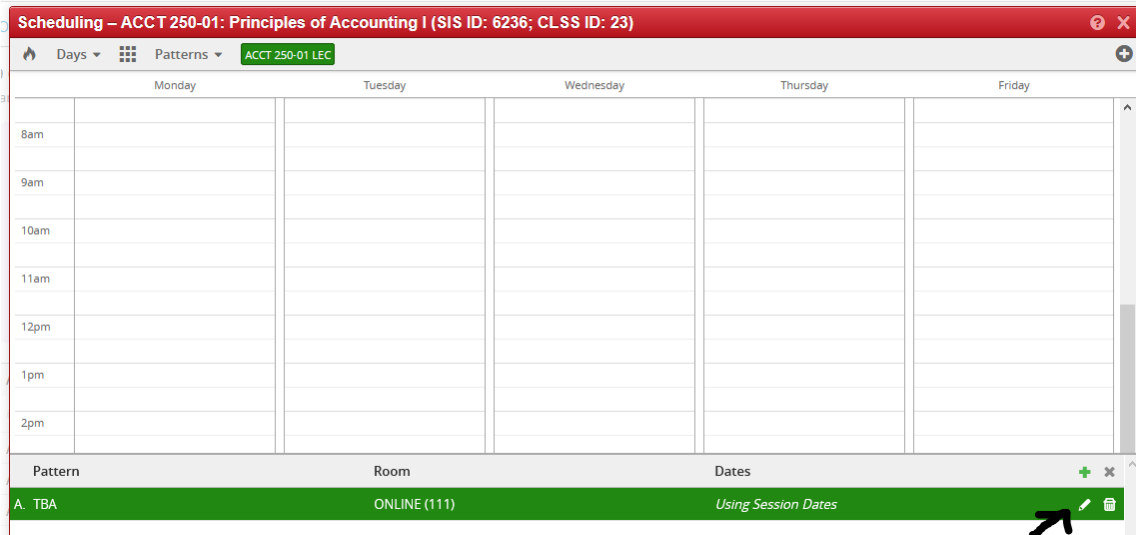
Scheduling – ACCT 250-01: Principles of Accounting I (SIS ID: 6236; CLSS ID: 23)

Days Patterns ACCT 250-01 LEC

Monday Tuesday Wednesday Thursday Friday

8am
9am
10am
11am
12pm
1pm
2pm

| Pattern | Room | Dates |
|---|---|---|
| A. TBA | ONLINE (111) | Using Session Dates |